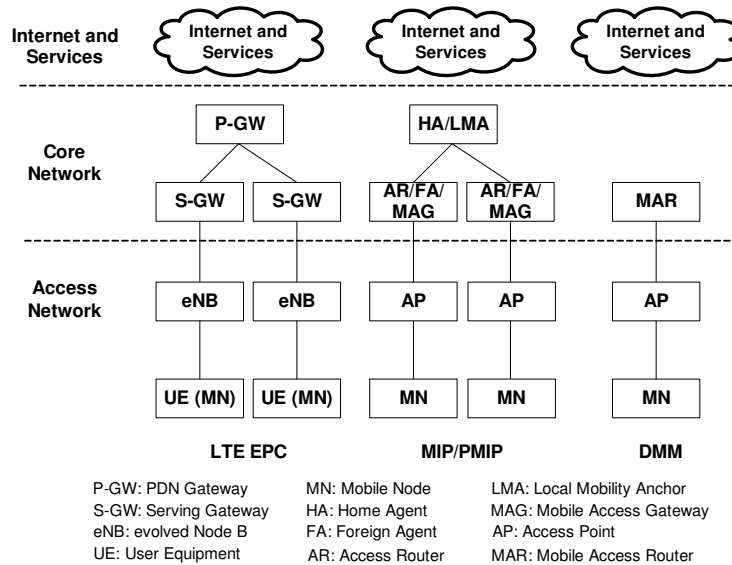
Internet and Services

Internet and Services

Internet and Services

Internet and Services

Core Network

P-GW

S-GW

S-GW

HA/LMA

AR/FA/MAG

AR/FA/MAG

MAR

Access Network

eNB

eNB

AP

AP

AP

UE (MN)

UE (MN)

MN

MN

MN

LTE EPC

MIP/PMIP

DMM

P-GW: PDN Gateway
S-GW: Serving Gateway
eNB: evolved Node B
UE: User Equipment

MN: Mobile Node
HA: Home Agent
FA: Foreign Agent
AR: Access Router

LMA: Local Mobility Anchor
MAG: Mobile Access Gateway
AP: Access Point
MAR: Mobile Access Router